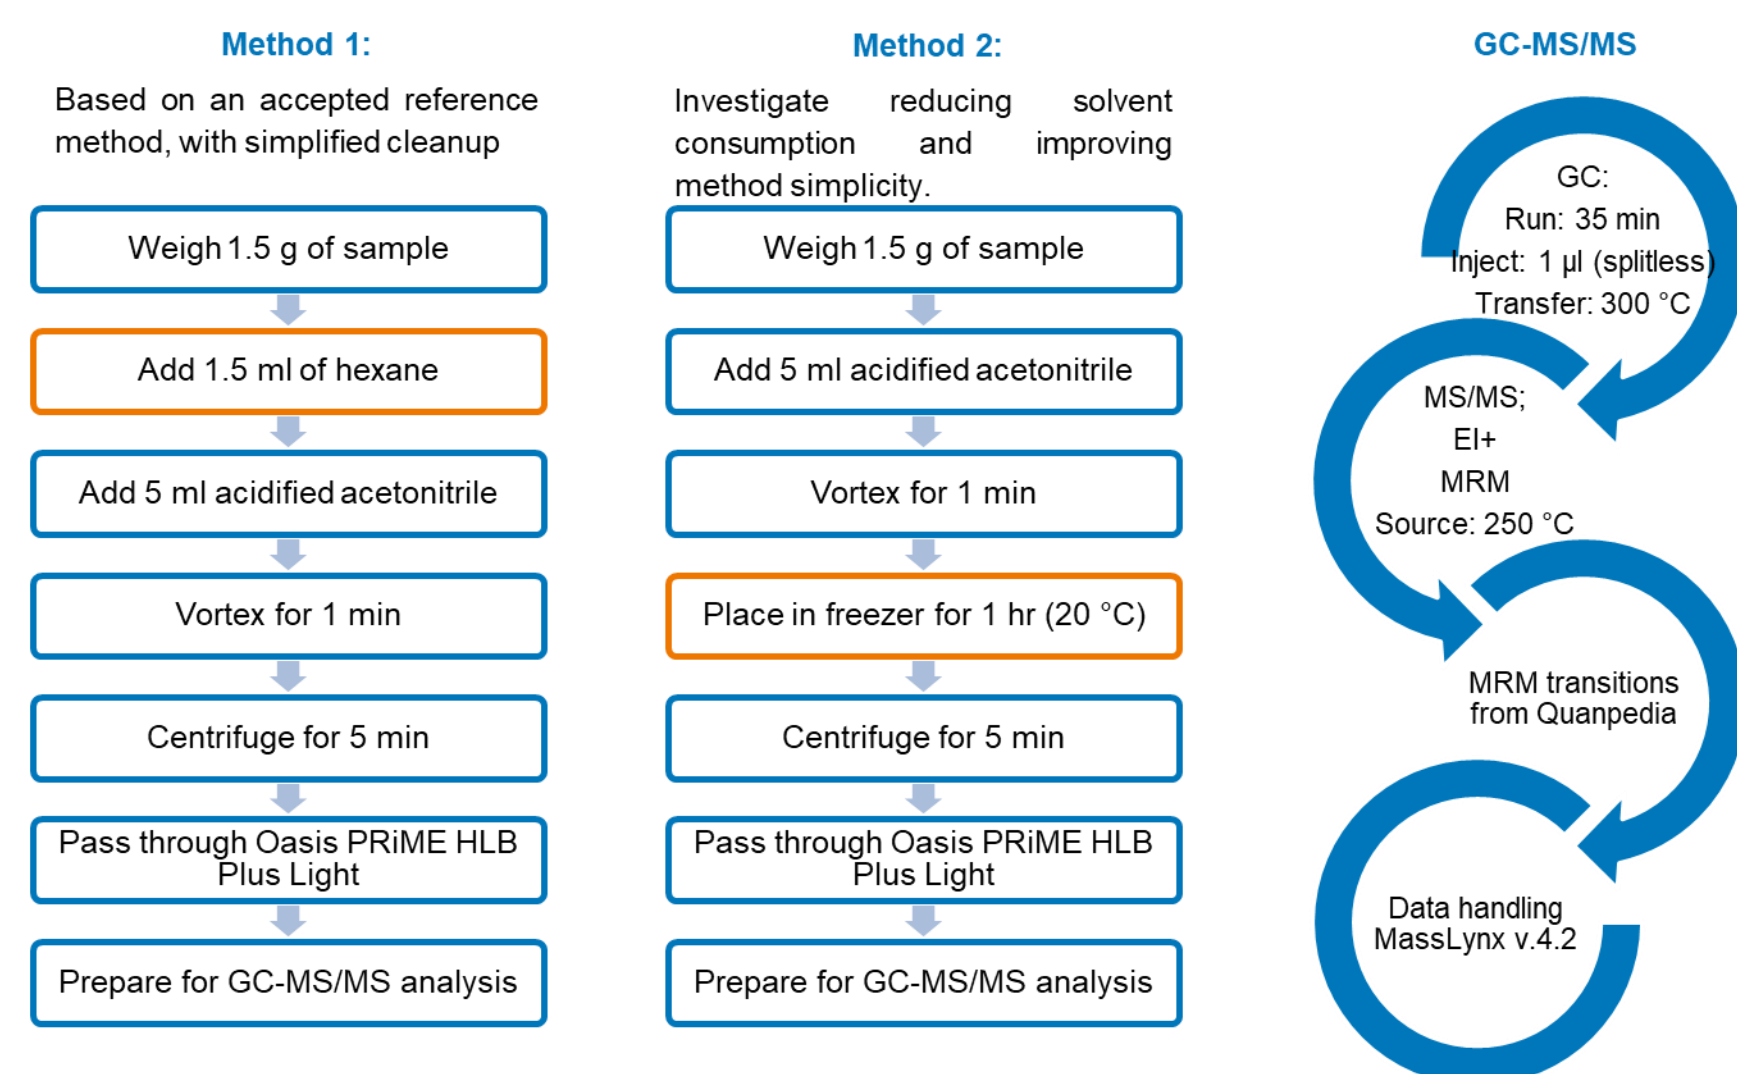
Method 1:

Based on an accepted reference method, with simplified cleanup

Weigh 1.5 g of sample

Add 1.5 ml of hexane

Add 5 ml acidified acetonitrile

Vortex for 1 min

Centrifuge for 5 min

Pass through Oasis PRiME HLB Plus Light

Prepare for GC-MS/MS analysis

Method 2:

Investigate reducing solvent consumption and improving method simplicity.

Weigh 1.5 g of sample

Add 5 ml acidified acetonitrile

Vortex for 1 min

Place in freezer for 1 hr (20 °C)

Centrifuge for 5 min

Pass through Oasis PRiME HLB Plus Light

Prepare for GC-MS/MS analysis

GC-MS/MS

GC:
Run: 35 min
Inject: 1 µl (splitless)
Transfer: 300 °C

MS/MS;
EI+
MRM
Source: 250 °C

MRM transitions from Quanpedia

Data handling MassLynx v.4.2